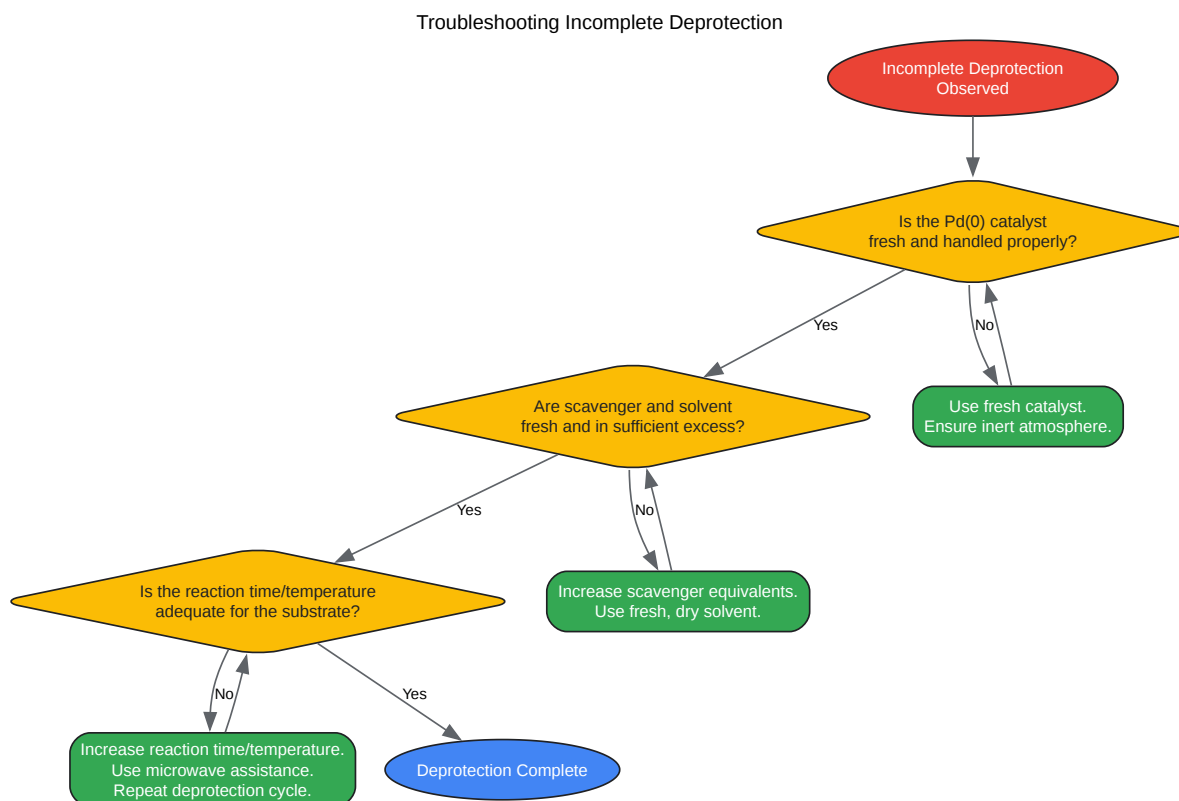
Troubleshooting Incomplete Deprotection

Incomplete Deprotection Observed

Is the Pd(0) catalyst fresh and handled properly?

Yes

No

Use fresh catalyst. Ensure inert atmosphere.

Are scavenger and solvent fresh and in sufficient excess?

Yes

No

Increase scavenger equivalents. Use fresh, dry solvent.

Is the reaction time/temperature adequate for the substrate?

No

Yes

Increase reaction time/temperature. Use microwave assistance. Repeat deprotection cycle.

Deprotection Complete